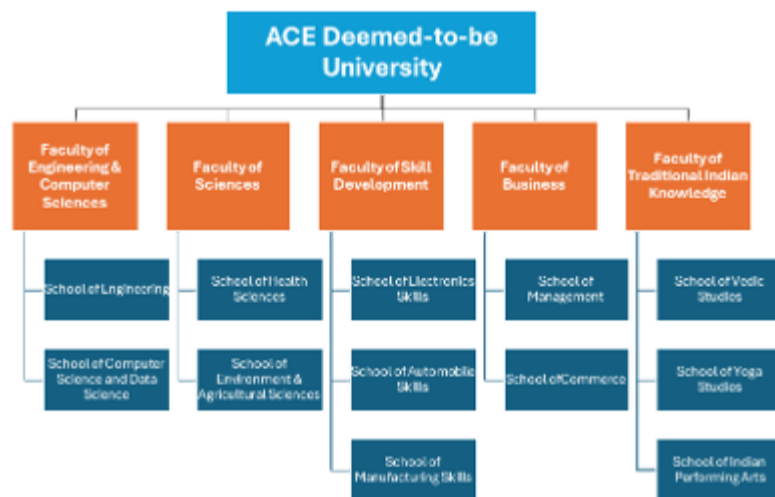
ACE Deemed-to-be University

Faculty of Engineering & Computer Sciences

School of Engineering

School of Computer Science and Data Science

Faculty of Sciences

School of Health Sciences

School of Environment & Agricultural Sciences

Faculty of Skill Development

School of Electronics Skills

School of Automobile Skills

School of Manufacturing Skills

Faculty of Business

School of Management

School of Commerce

Faculty of Traditional Indian Knowledge

School of Vedic Studies

School of Yoga Studies

School of Indian Performing Arts